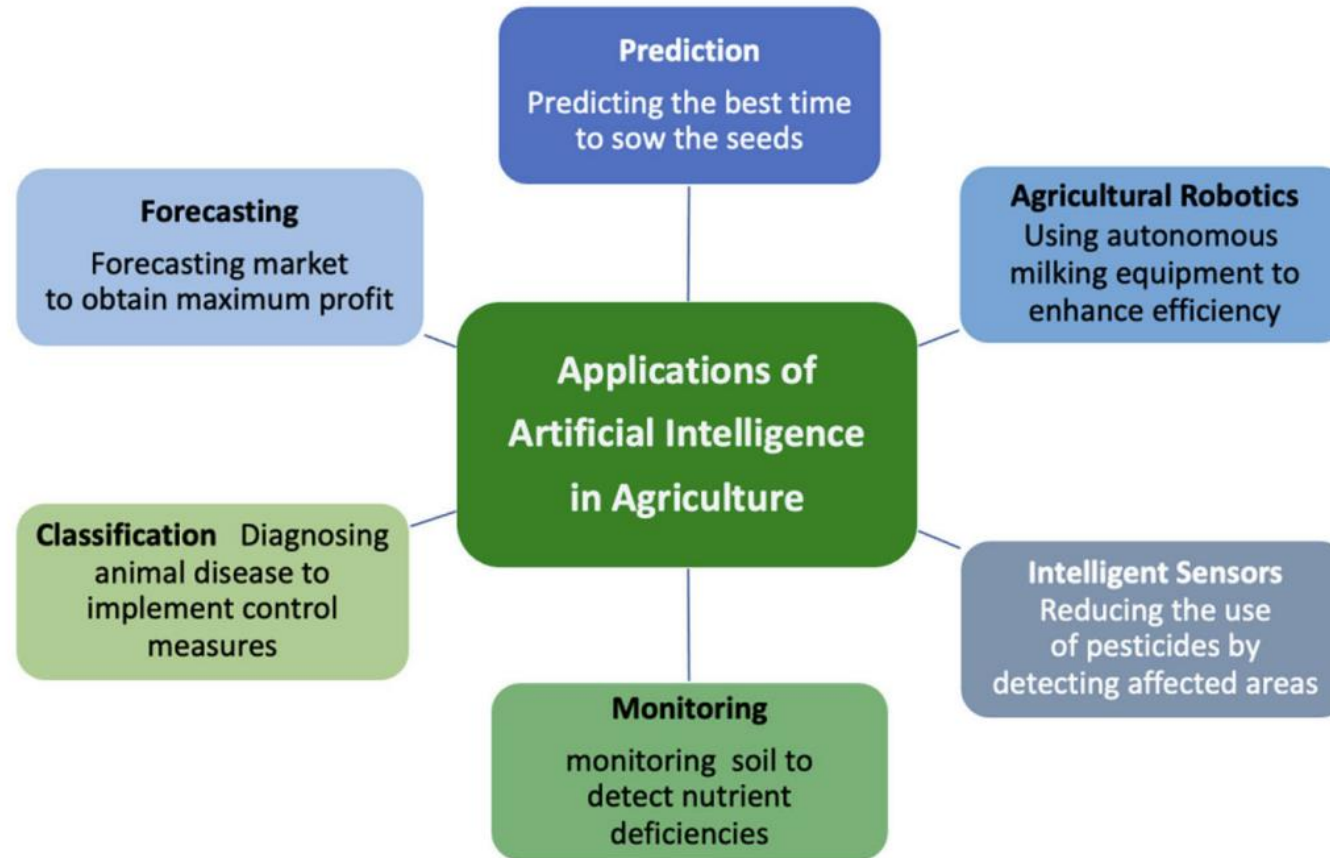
Prediction
Predicting the best time to sow the seeds

Forecasting
Forecasting market to obtain maximum profit

Agricultural Robotics
Using autonomous milking equipment to enhance efficiency

Applications of Artificial Intelligence in Agriculture

Classification Diagnosing animal disease to implement control measures

Intelligent Sensors
Reducing the use of pesticides by detecting affected areas

Monitoring
monitoring soil to detect nutrient deficiencies